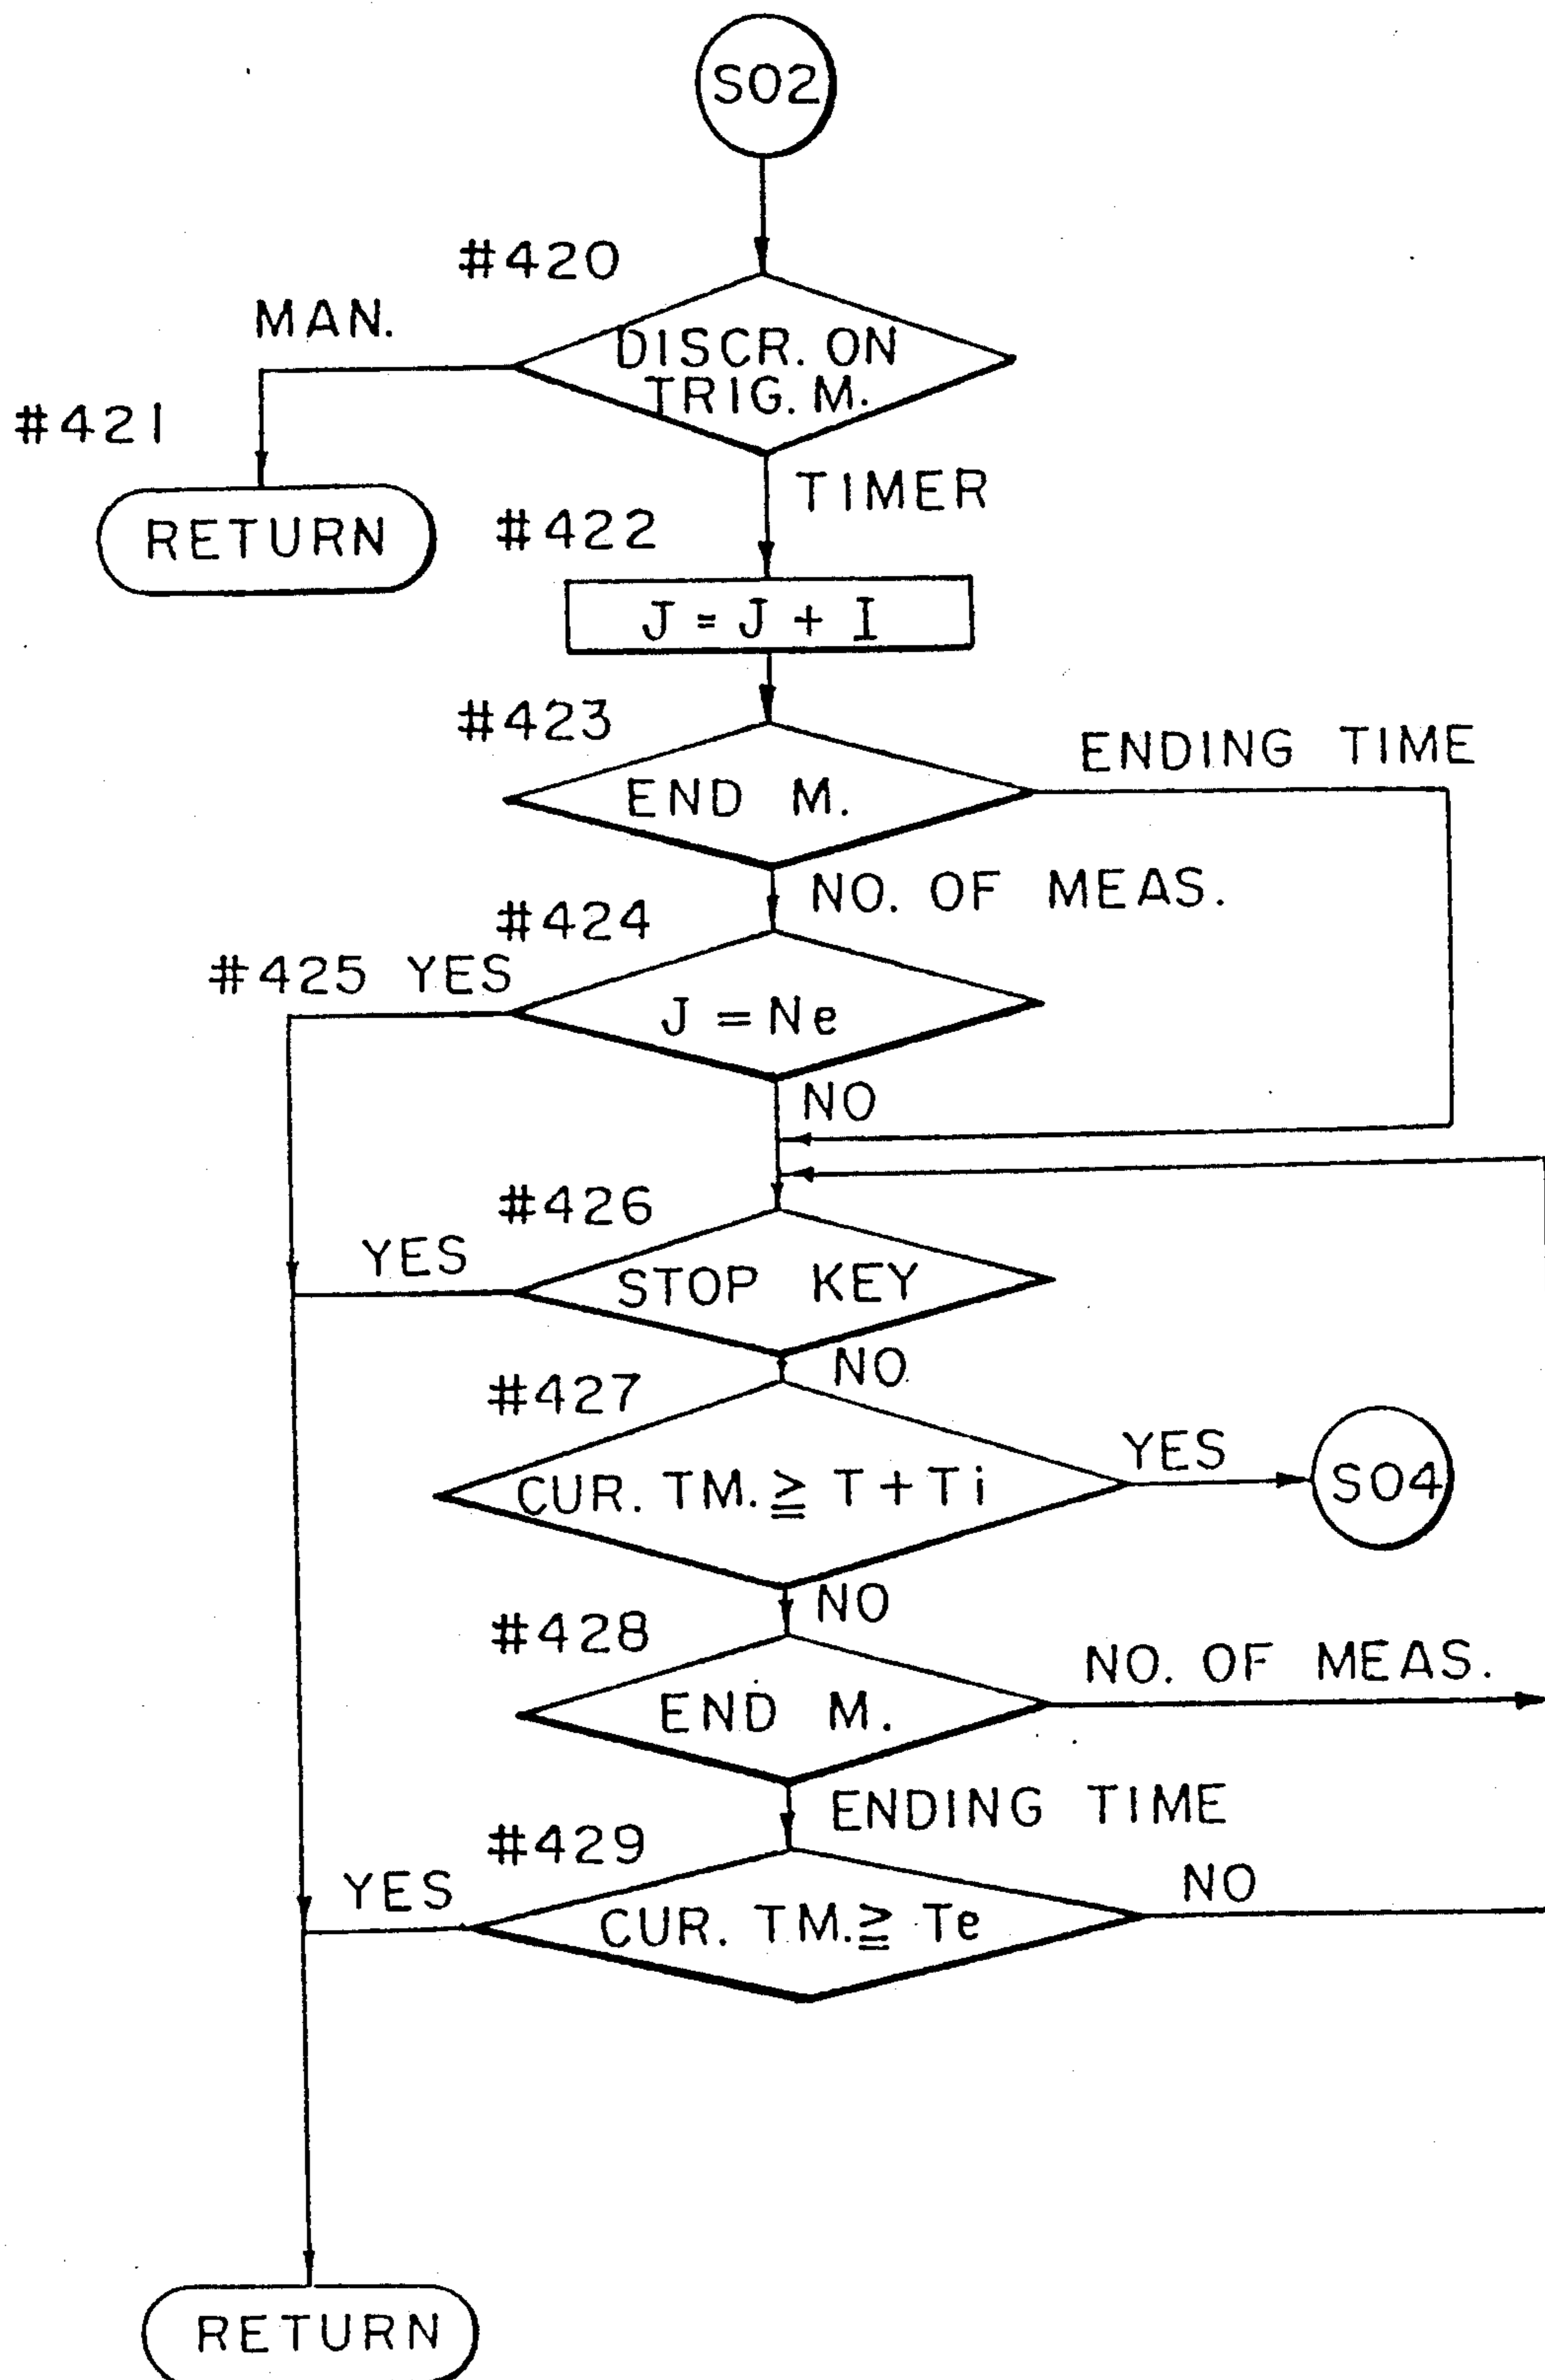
S02

#420

MAN.

DISCR. ON TRIG. M.

#421

RETURN

TIMER

#422

J = J + I

#423

ENDING TIME

END M.

NO. OF MEAS.

#424

#425 YES

J = Ne

NO

#426

YES

STOP KEY

NO

#427

YES

CUR. TM. $\geqq$ T + Ti

S04

NO

#428

NO. OF MEAS.

END M.

ENDING TIME

#429

YES

NO

CUR. TM. $\geqq$ Te

RETURN